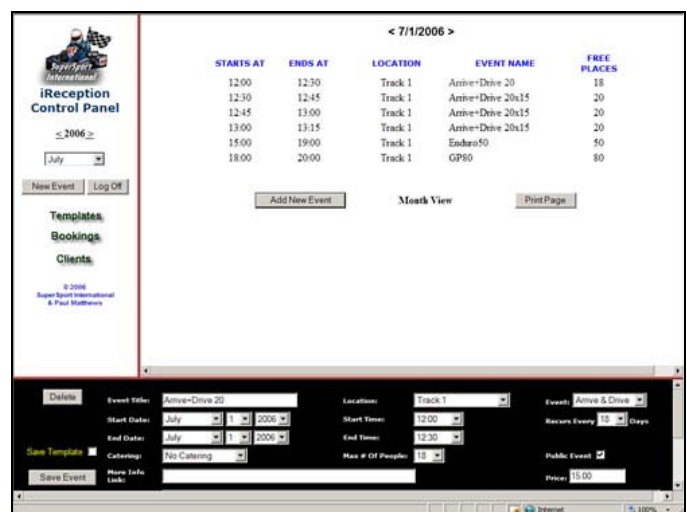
SuperSport International

iReception Control Panel

< 2006 >

July

New Event Log Off

Templates

Bookings

Clients

© 2006 SuperSport International & Paul Matthews

< 7/1/2006 >

| STARTS AT | ENDS AT | LOCATION | EVENT NAME | FREE PLACES |
|---|---|---|---|---|
| 12:00 | 12:30 | Track 1 | Arrive+Drive 20 | 18 |
| 12:30 | 12:45 | Track 1 | Arrive+Drive 20x15 | 20 |
| 12:45 | 13:00 | Track 1 | Arrive+Drive 20x15 | 20 |
| 13:00 | 13:15 | Track 1 | Arrive+Drive 20x15 | 20 |
| 15:00 | 19:00 | Track 1 | Enduro50 | 50 |
| 18:00 | 20:00 | Track 1 | GP80 | 80 |

Add New Event Month View Print Page

Delete

Event Title: Arrive+Drive 20

Location: Track 1

Event: Arrive & Drive

Start Date: July 1 2006

Start Time: 12:00

Recurs Every 18 Days

End Date: July 1 2006

End Time: 12:30

Save Template

Catering: No Catering

Max # Of People: 18

Public Event

Save Event

More Info Link:

Price: 15.00

Internet 100%